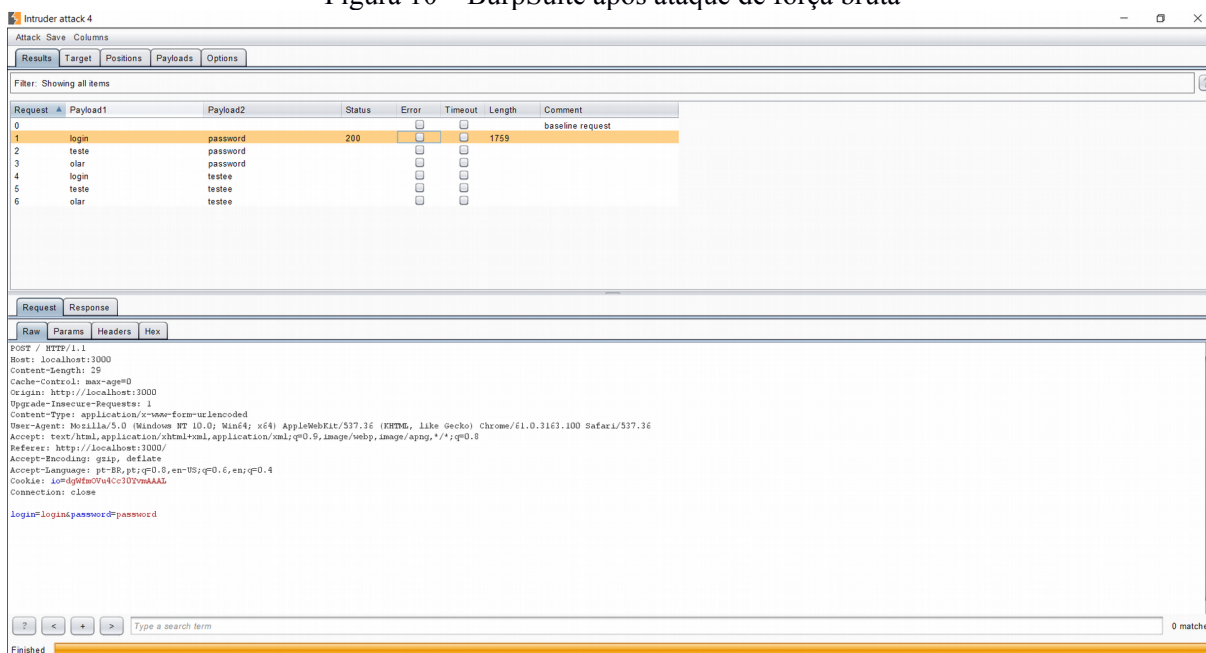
Figura 10 – BurpSuite após ataque de força bruta

Intruder attack 4

Attack Save Columns

Results Target Positions Payloads Options

Filter: Showing all items

| Request ▲ | Payload1 | Payload2 | Status | Error | Timeout | Length | Comment |
|---|---|---|---|---|---|---|---|
| 0 | | | | | | | baseline request |
| 1 | login | password | 200 | | | 1759 | |
| 2 | teste | password | | | | | |
| 3 | olar | password | | | | | |
| 4 | login | testee | | | | | |
| 5 | teste | testee | | | | | |
| 6 | olar | testee | | | | | |

Request Response

Raw Params Headers Hex

POST / HTTP/1.1
Host: localhost:3000
Content-Length: 29
Cache-Control: max-age=0
Origin: http://localhost:3000
Upgrade-Insecure-Requests: 1
Content-Type: application/x-www-form-urlencoded
User-Agent: Mozilla/5.0 (Windows NT 10.0; Win64; x64) AppleWebKit/537.36 (KHTML, like Gecko) Chrome/61.0.3163.100 Safari/537.36
Accept: text/html,application/xhtml+xml,application/xml;q=0.9,image/webp,image/apng,*/*;q=0.8
Referer: http://localhost:3000/
Accept-Encoding: gzip, deflate
Accept-Language: pt-BR,pt;q=0.8,en-US;q=0.6,en;q=0.4
Cookie: io=dgWfmOVu4Cc3OYvmAAAL
Connection: close

login=login&password=password

? < + > Type a search term

0 matche

Finished